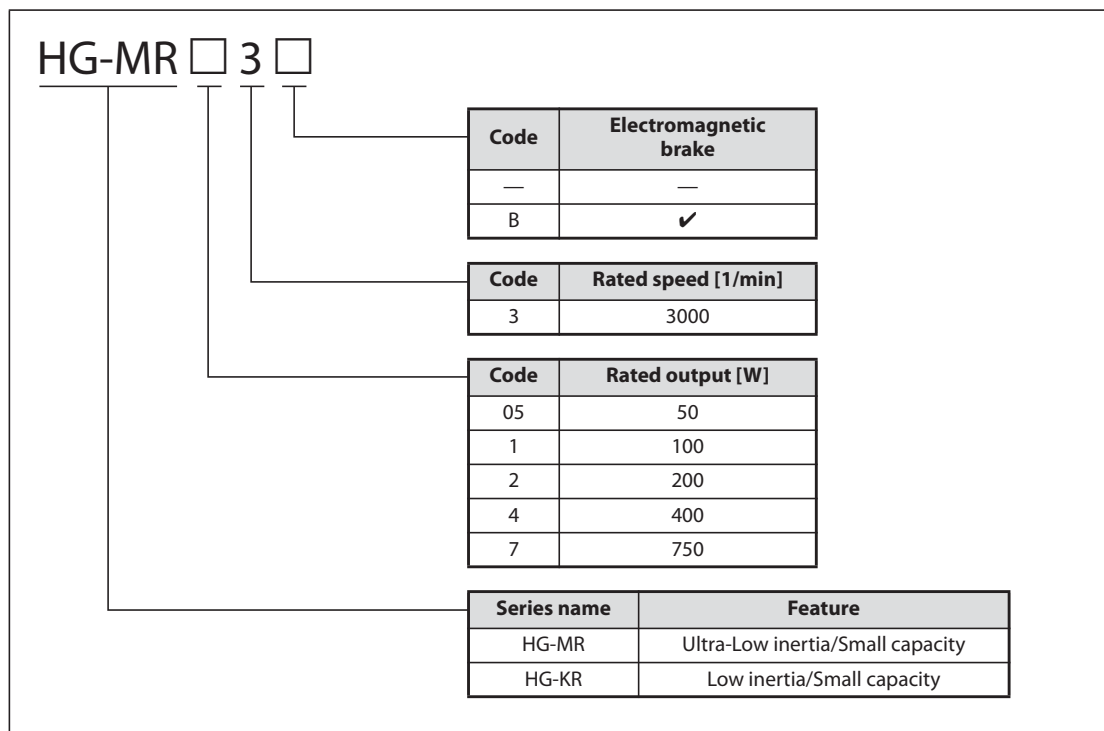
HG-MR □ 3 □

| Code | Electromagnetic brake |
|---|---|
| — | — |
| B | ✔ |

| Code | Rated speed [1/min] |
|---|---|
| 3 | 3000 |

| Code | Rated output [W] |
|---|---|
| 05 | 50 |
| 1 | 100 |
| 2 | 200 |
| 4 | 400 |
| 7 | 750 |

| Series name | Feature |
|---|---|
| HG-MR | Ultra-Low inertia/Small capacity |
| HG-KR | Low inertia/Small capacity |